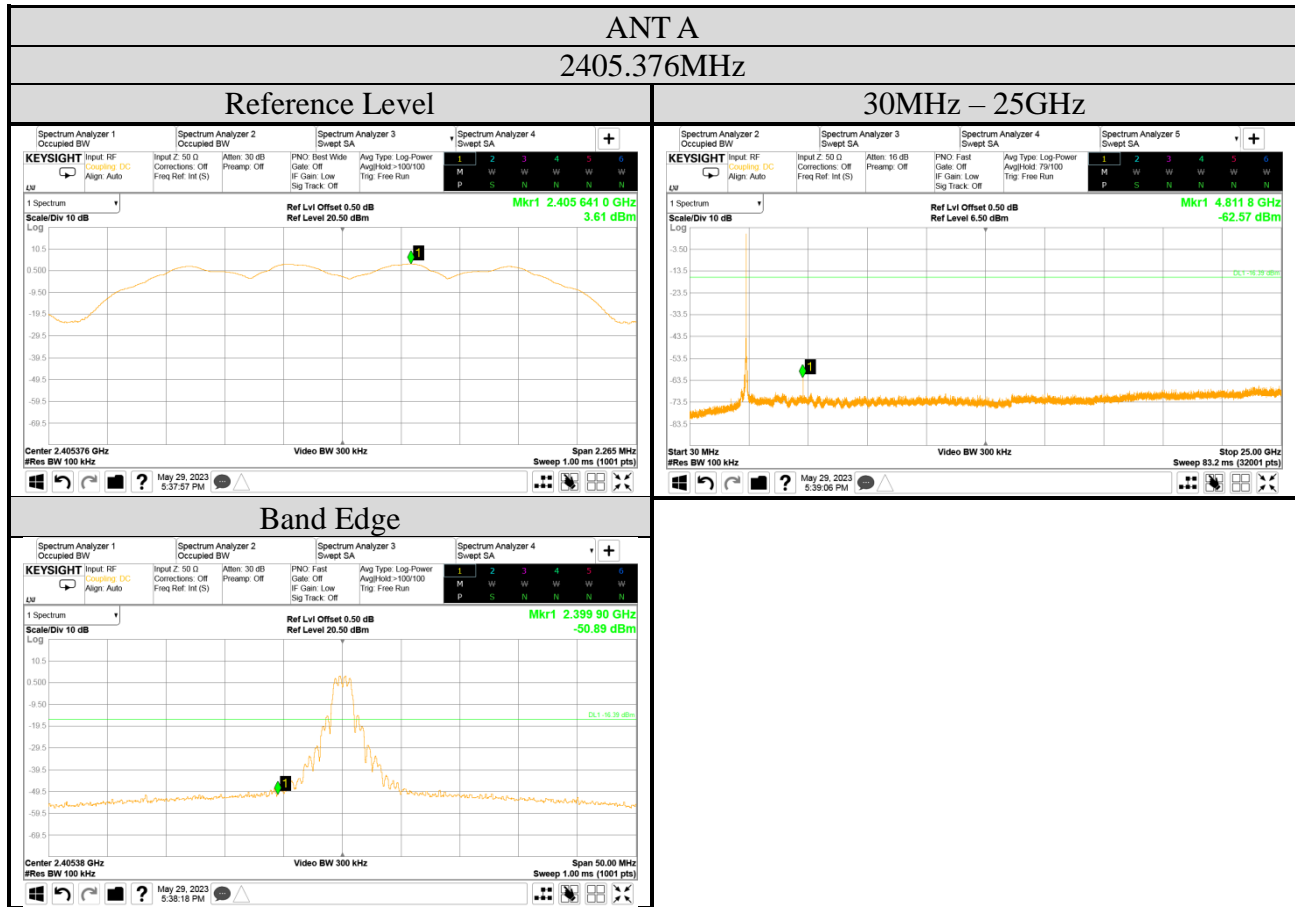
ANT A

2405.376MHz

Reference Level

Spectrum Analyzer 1
Occupied BW
Spectrum Analyzer 2
Occupied BW
Spectrum Analyzer 3
Swept SA
Spectrum Analyzer 4
Swept SA
+
KEYSIGHT Input: RF
Coupling: DC
Align: Auto
Input Z: 50 Ω
Corrections: Off
Freq Ref: Int (S)
Atten: 30 dB
Preamp: Off
PNO: Best Wide
Gate: Off
IF Gain: Low
Sig Track: Off
Avg Type: Log-Power
Avg|Hold:>100/100
Trig: Free Run
1 2 3 4 5 6
M W W W W W
P S N N N N
1 Spectrum
Scale/Div 10 dB
Log
Ref Lvl Offset 0.50 dB
Ref Level 20.50 dBm
Mkr1 2.405 641 0 GHz
3.61 dBm
10.5
0.500
-9.50
-19.5
-29.5
-39.5
-49.5
-59.5
-69.5
1
Center 2.405376 GHz
#Res BW 100 kHz
Video BW 300 kHz
Span 2.265 MHz
Sweep 1.00 ms (1001 pts)
?
May 29, 2023
5:37:57 PM

30MHz – 25GHz

Spectrum Analyzer 2
Occupied BW
Spectrum Analyzer 3
Swept SA
Spectrum Analyzer 4
Swept SA
Spectrum Analyzer 5
Swept SA
+
KEYSIGHT Input: RF
Coupling: DC
Align: Auto
Input Z: 50 Ω
Corrections: Off
Freq Ref: Int (S)
Atten: 16 dB
Preamp: Off
PNO: Fast
Gate: Off
IF Gain: Low
Sig Track: Off
Avg Type: Log-Power
Avg|Hold: 79/100
Trig: Free Run
1 2 3 4 5 6
M W W W W W
P S N N N N
1 Spectrum
Scale/Div 10 dB
Log
Ref Lvl Offset 0.50 dB
Ref Level 6.50 dBm
Mkr1 4.811 8 GHz
-62.57 dBm
-3.50
-13.5
DL1 -16.39 dBm
-23.5
-33.5
-43.5
-53.5
-63.5
-73.5
-83.5
1
Start 30 MHz
#Res BW 100 kHz
Video BW 300 kHz
Stop 25.00 GHz
Sweep 83.2 ms (32001 pts)
?
May 29, 2023
5:39:06 PM

Band Edge

Spectrum Analyzer 1
Occupied BW
Spectrum Analyzer 2
Occupied BW
Spectrum Analyzer 3
Swept SA
Spectrum Analyzer 4
Swept SA
+
KEYSIGHT Input: RF
Coupling: DC
Align: Auto
Input Z: 50 Ω
Corrections: Off
Freq Ref: Int (S)
Atten: 30 dB
Preamp: Off
PNO: Fast
Gate: Off
IF Gain: Low
Sig Track: Off
Avg Type: Log-Power
Avg|Hold:>100/100
Trig: Free Run
1 2 3 4 5 6
M W W W W W
P S N N N N
1 Spectrum
Scale/Div 10 dB
Log
Ref Lvl Offset 0.50 dB
Ref Level 20.50 dBm
Mkr1 2.399 90 GHz
-50.89 dBm
10.5
0.500
-9.50
-19.5
DL1 -16.39 dBm
-29.5
-39.5
-49.5
-59.5
-69.5
1
Center 2.40538 GHz
#Res BW 100 kHz
Video BW 300 kHz
Span 50.00 MHz
Sweep 1.00 ms (1001 pts)
?
May 29, 2023
5:38:18 PM